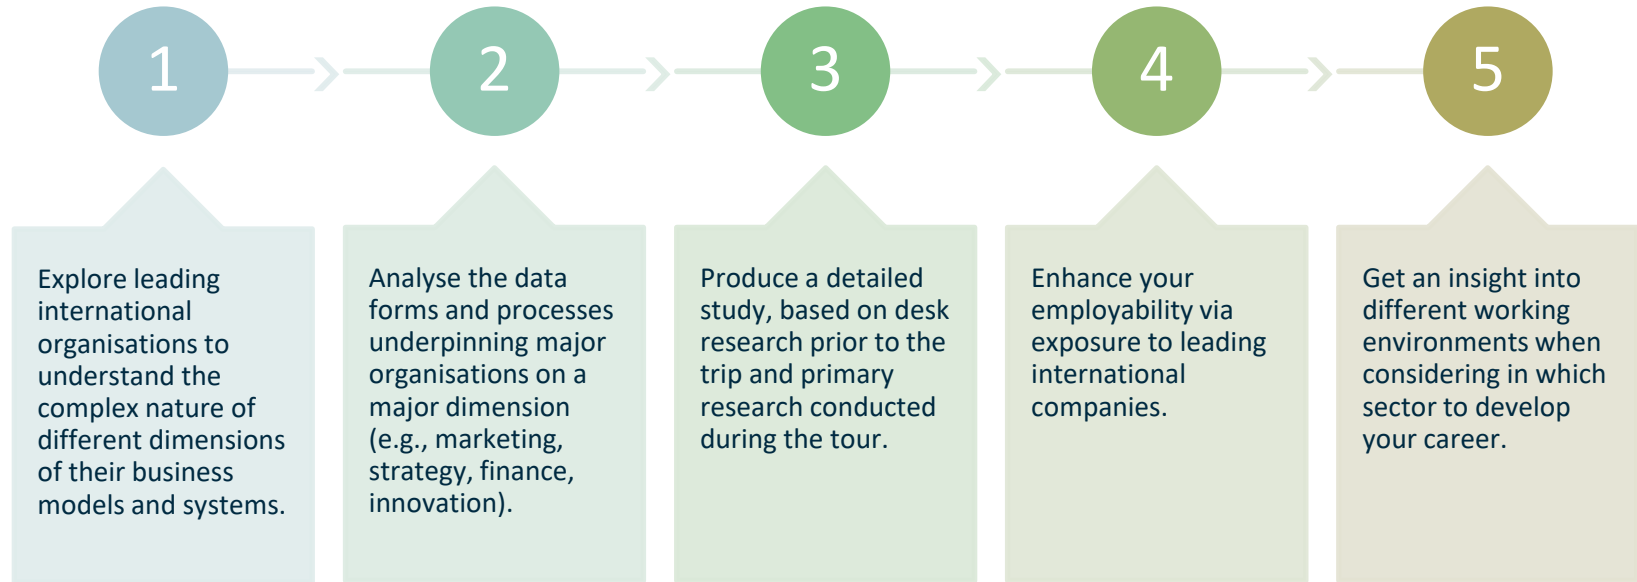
1

2

3

4

5

Explore leading international organisations to understand the complex nature of different dimensions of their business models and systems.

Analyse the data forms and processes underpinning major organisations on a major dimension (e.g., marketing, strategy, finance, innovation).

Produce a detailed study, based on desk research prior to the trip and primary research conducted during the tour.

Enhance your employability via exposure to leading international companies.

Get an insight into different working environments when considering in which sector to develop your career.